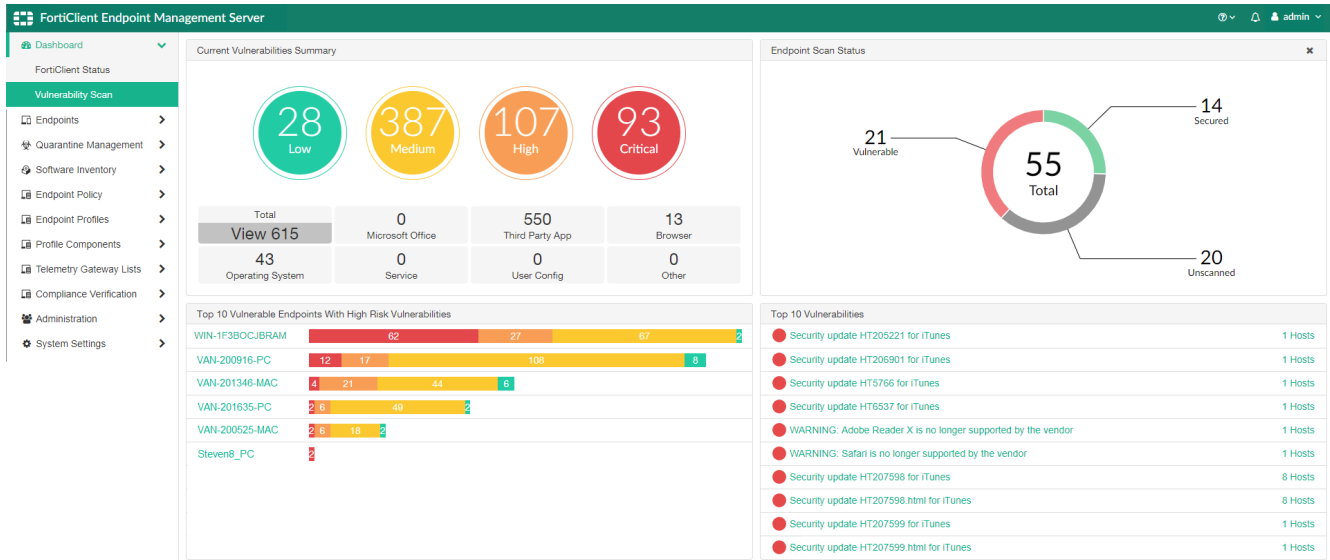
FortiClient Endpoint Management Server

admin

Dashboard
FortiClient Status
Vulnerability Scan
Endpoints
Quarantine Management
Software Inventory
Endpoint Policy
Endpoint Profiles
Profile Components
Telemetry Gateway Lists
Compliance Verification
Administration
System Settings

Current Vulnerabilities Summary

28
Low

387
Medium

107
High

93
Critical

| Total View 615 | 0 Microsoft Office | 550 Third Party App | 13 Browser |
|---|---|---|---|
| 43 Operating System | 0 Service | 0 User Config | 0 Other |

Endpoint Scan Status

21
Vulnerable

14
Secured

55
Total

20
Unscanned

Top 10 Vulnerable Endpoints With High Risk Vulnerabilities

| WIN-1F3BOCJBRAM | 62 | 27 | 67 | 2 |
|---|---|---|---|---|
| VAN-200916-PC | 12 | 17 | 108 | 8 |
| VAN-201346-MAC | 4 | 21 | 44 | 6 |
| VAN-201635-PC | 2 | 6 | 49 | 2 |
| VAN-200525-MAC | 2 | 6 | 18 | 2 |
| Steven8_PC | 2 | | | |

Top 10 Vulnerabilities

| Security update HT205221 for iTunes | 1 Hosts |
|---|---|
| Security update HT206901 for iTunes | 1 Hosts |
| Security update HT5766 for iTunes | 1 Hosts |
| Security update HT6537 for iTunes | 1 Hosts |
| WARNING: Adobe Reader X is no longer supported by the vendor | 1 Hosts |
| WARNING: Safari is no longer supported by the vendor | 1 Hosts |
| Security update HT207598 for iTunes | 1 Hosts |
| Security update HT207598.html for iTunes | 8 Hosts |
| Security update HT207599 for iTunes | 1 Hosts |
| Security update HT207599.html for iTunes | 1 Hosts |